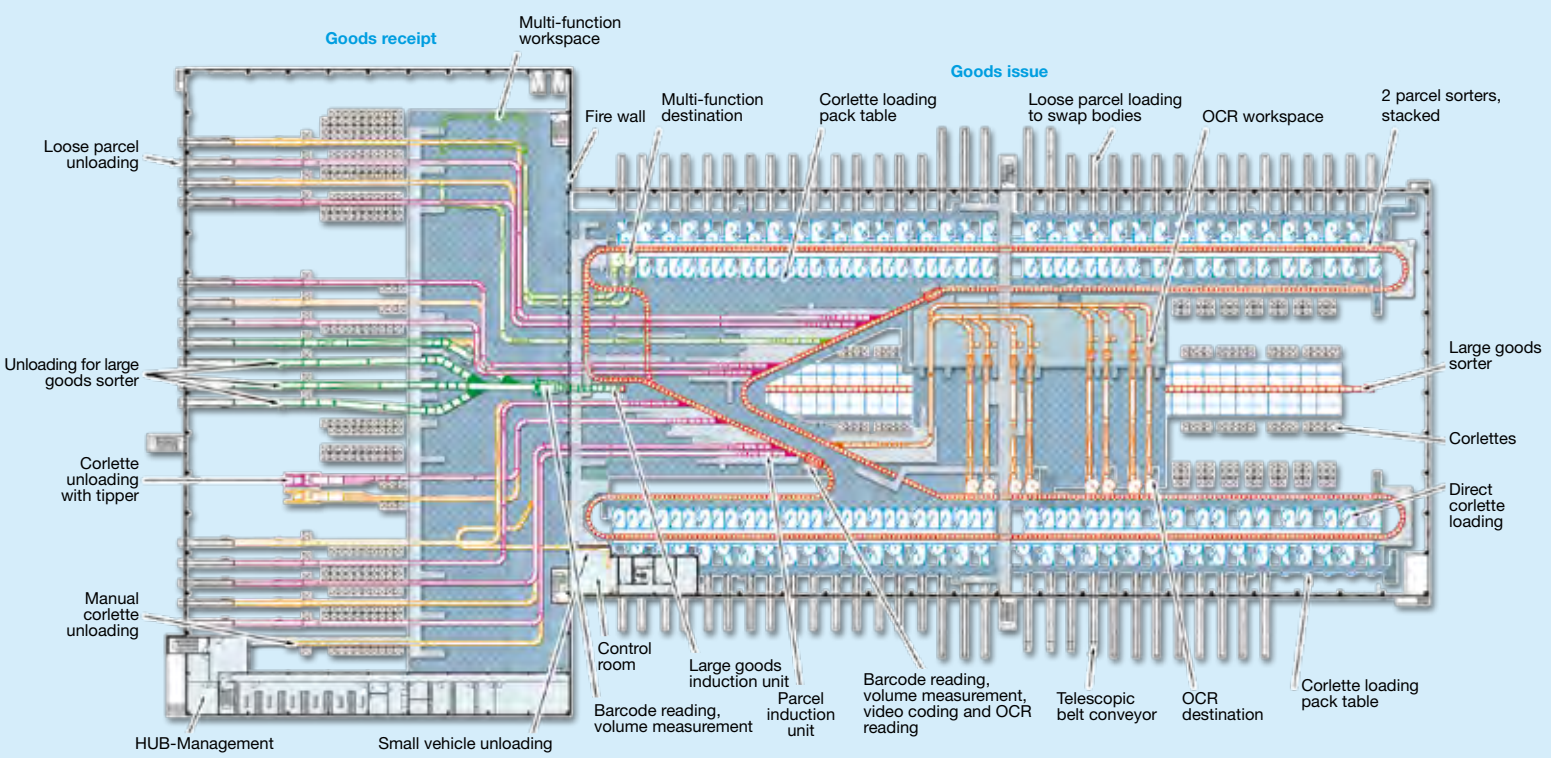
Goods receipt

Multi-function workspace

Goods issue

Multi-function destination

Fire wall

Corlette loading pack table

Loose parcel loading to swap bodies

OCR workspace

2 parcel sorters, stacked

Loose parcel unloading

Unloading for large goods sorter

Large goods sorter

Corlettes

Corlette unloading with tipper

Direct corlette loading

Manual corlette unloading

Control room

Large goods induction unit

Parcel induction unit

Barcode reading, volume measurement

Barcode reading, volume measurement, video coding and OCR reading

Telescopic belt conveyor

OCR destination

Corlette loading pack table

HUB-Management

Small vehicle unloading